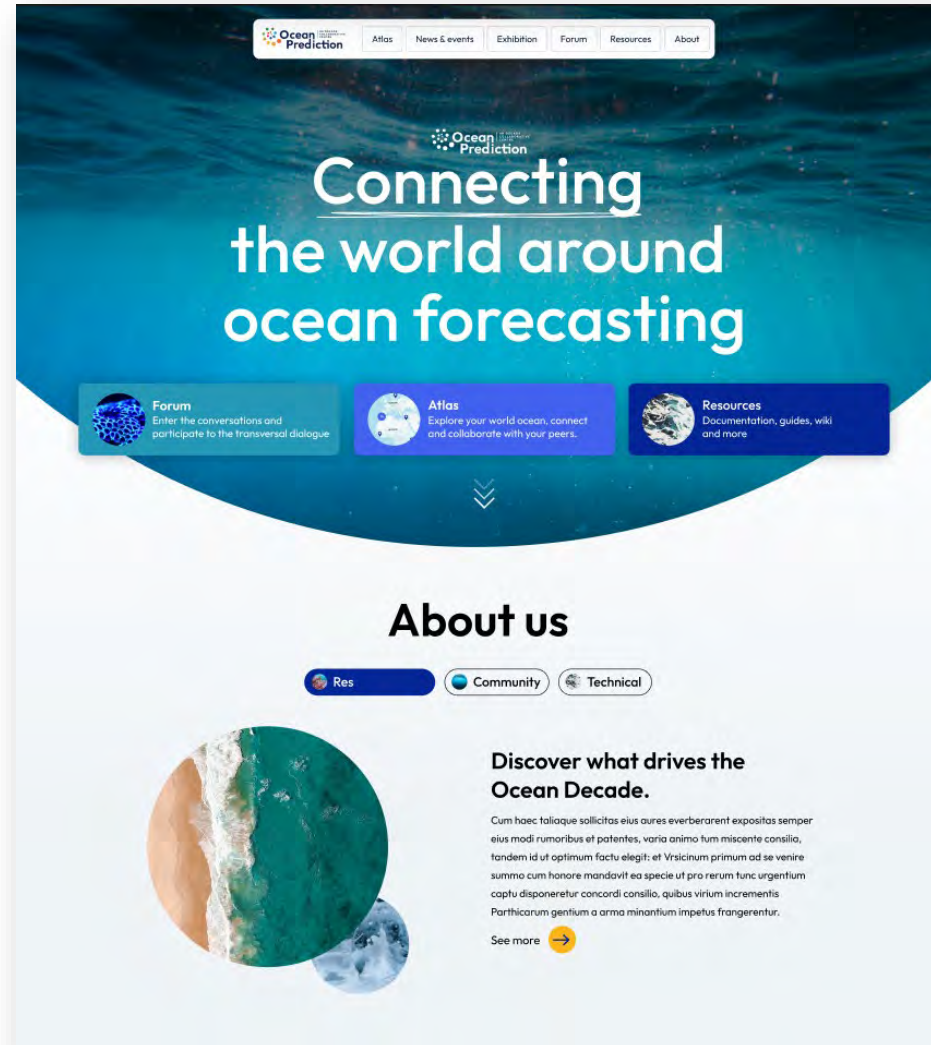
Ocean Prediction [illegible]

Atlas | News & events | Exhibition | Forum | Resources | About

Ocean Prediction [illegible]

Connecting the world around ocean forecasting

Forum
Enter the conversations and participate to the transversal dialogue

Atlas
Explore your world ocean, connect and collaborate with your peers.

Resources
Documentation, guides, wiki and more

About us

Res | Community | Technical

Discover what drives the Ocean Decade.

Cum haec taliaque sollicitas eius aures everberarent expositas semper eius modi rumoribus et patentes, varia animo tum miscente consilia, tandem id ut optimum factu elegit: et Vrsicinum primum ad se venire summo cum honore mandavit ea specie ut pro rerum tunc urgentium captu disponeretur concordi consilio, quibus virium incrementis Parthicarum gentium a arma minantium impetus frangerentur.

See more